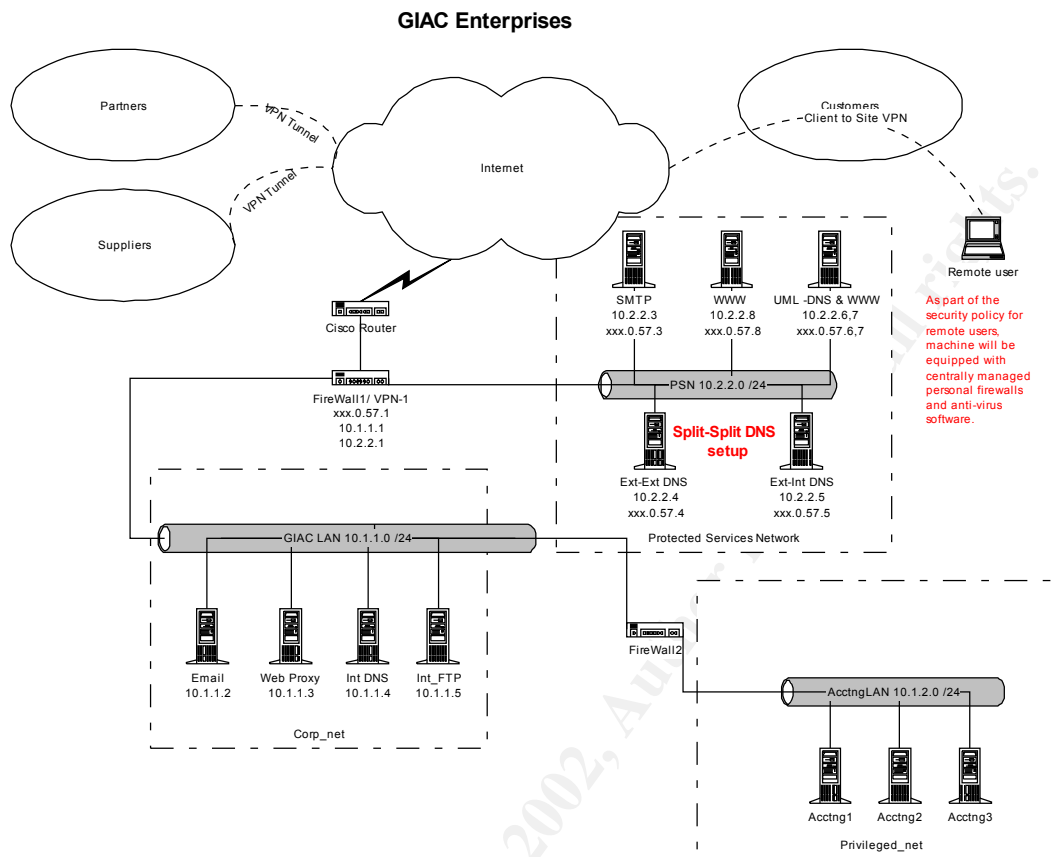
GIAC Enterprises

Partners

VPN Tunnel

Internet

Customers
Client to Site VPN

VPN Tunnel

Suppliers

Remote user

As part of the security policy for remote users, machine will be equipped with centrally managed personal firewalls and anti-virus software.

SMTP
10.2.2.3
xxx.0.57.3

WWW
10.2.2.8
xxx.0.57.8

UML -DNS & WWW
10.2.2.6,7
xxx.0.57.6,7

Cisco Router

FireWall1/ VPN-1
xxx.0.57.1
10.1.1.1
10.2.2.1

PSN 10.2.2.0 /24

Split-Split DNS setup

Ext-Ext DNS
10.2.2.4
xxx.0.57.4

Ext-Int DNS
10.2.2.5
xxx.0.57.5

GIAC LAN 10.1.1.0 /24

Protected Services Network

Email
10.1.1.2

Web Proxy
10.1.1.3

Int DNS
10.1.1.4

Int_FTP
10.1.1.5

Corp_net

FireWall2

AcctngLAN 10.1.2.0 /24

Acctng1

Acctng2

Acctng3

Privileged_net

© SANS Institute 2002, Author retains full rights.